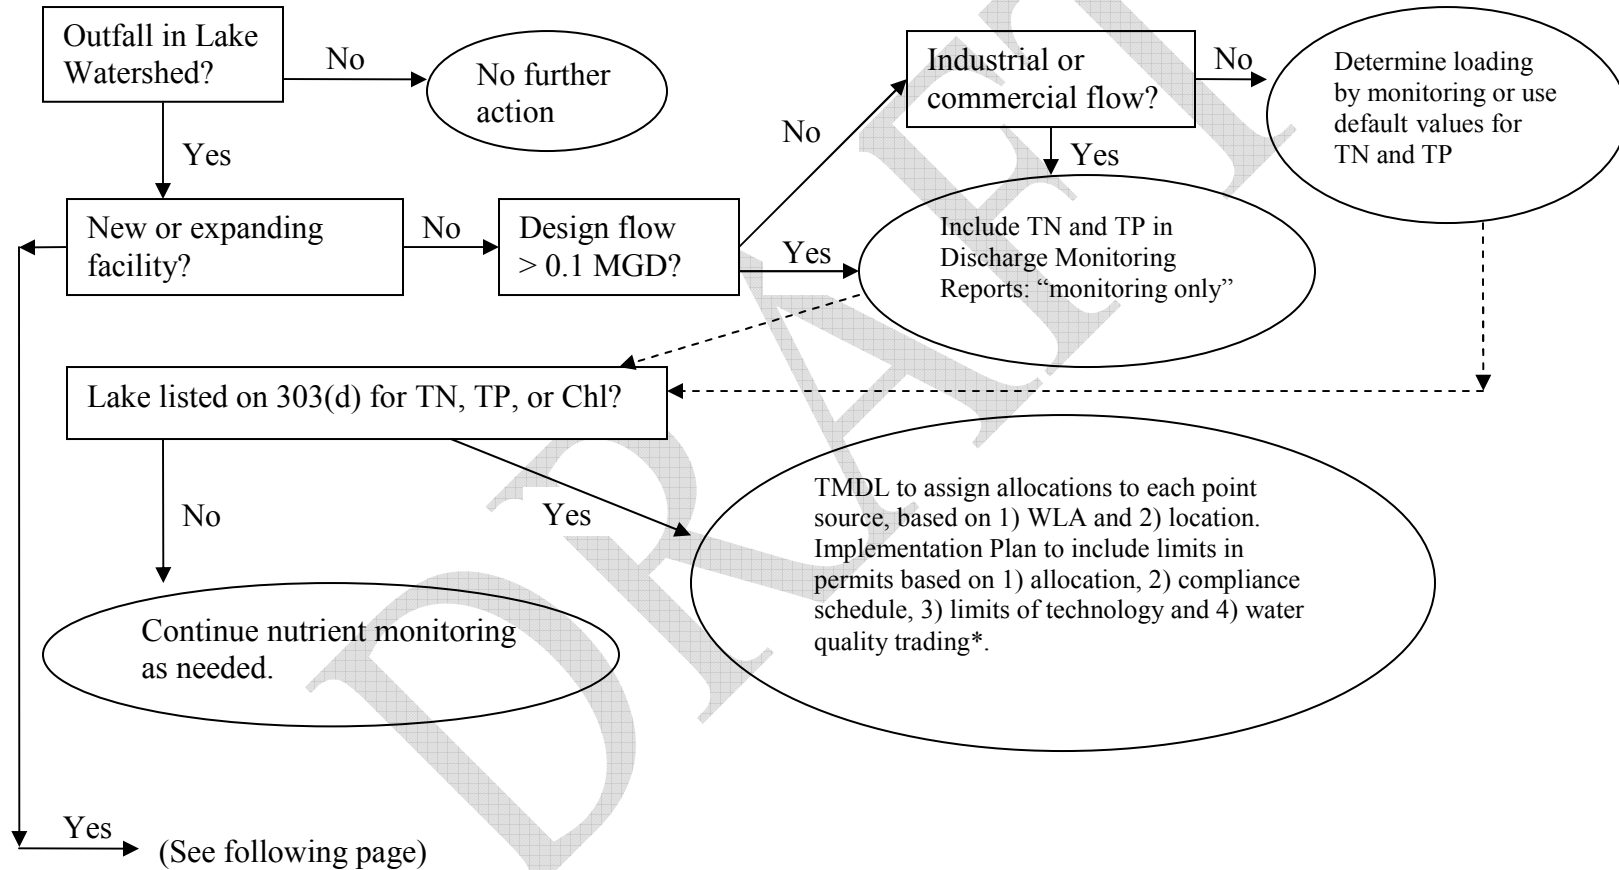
Outfall in Lake Watershed?

No

No further action

Yes

New or expanding facility?

No

Design flow > 0.1 MGD?

No

Industrial or commercial flow?

No

Determine loading by monitoring or use default values for TN and TP

Yes

Yes

Include TN and TP in Discharge Monitoring Reports: "monitoring only"

Lake listed on 303(d) for TN, TP, or Chl?

No

Yes

Continue nutrient monitoring as needed.

TMDL to assign allocations to each point source, based on 1) WLA and 2) location. Implementation Plan to include limits in permits based on 1) allocation, 2) compliance schedule, 3) limits of technology and 4) water quality trading*.

Yes

(See following page)

DRAFT